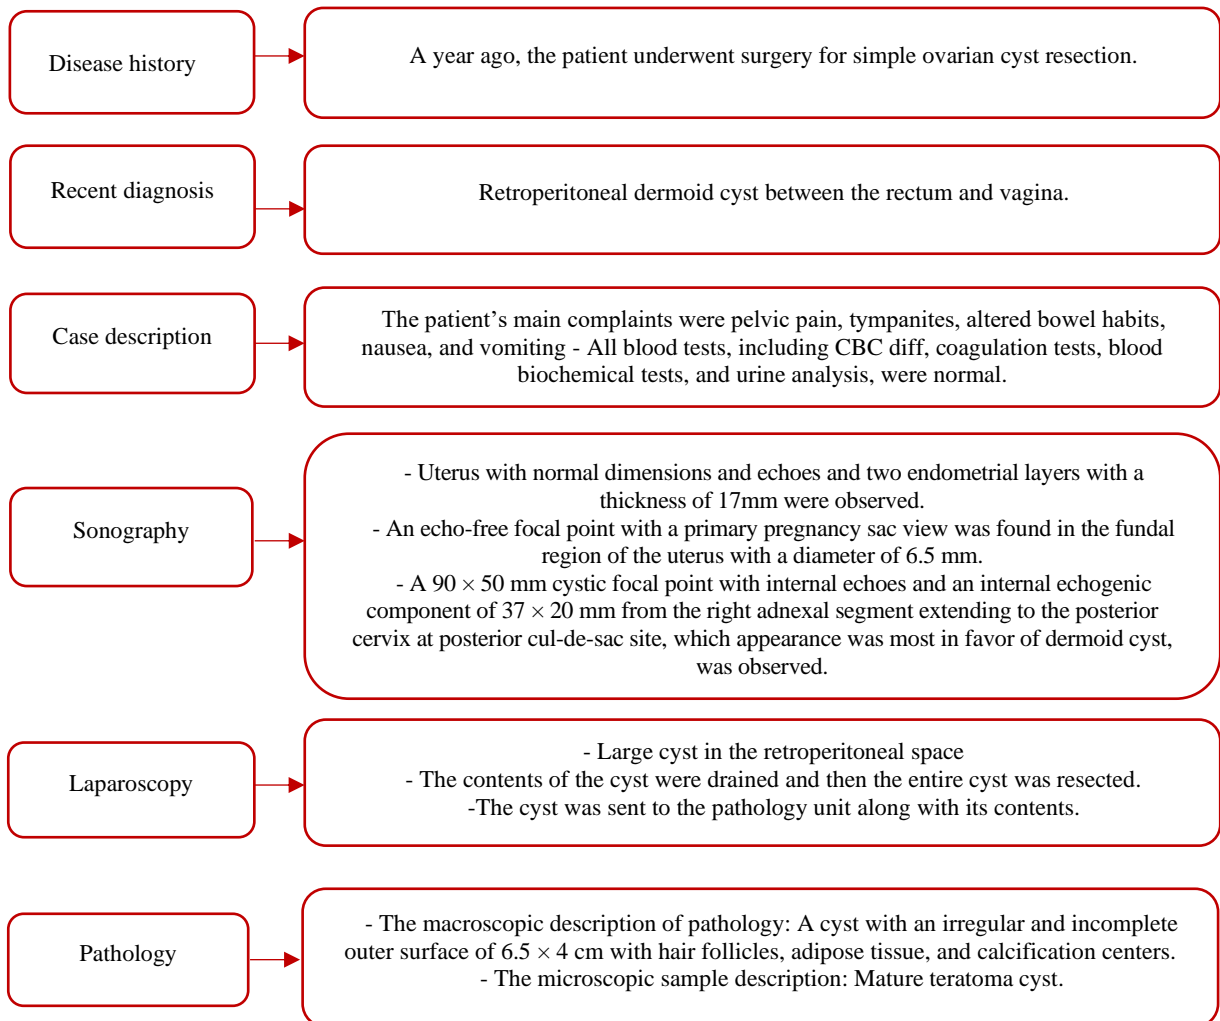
Disease history

A year ago, the patient underwent surgery for simple ovarian cyst resection.

Recent diagnosis

Retroperitoneal dermoid cyst between the rectum and vagina.

Case description

The patient’s main complaints were pelvic pain, tympanites, altered bowel habits, nausea, and vomiting - All blood tests, including CBC diff, coagulation tests, blood biochemical tests, and urine analysis, were normal.

Sonography

- Uterus with normal dimensions and echoes and two endometrial layers with a thickness of 17mm were observed.
- An echo-free focal point with a primary pregnancy sac view was found in the fundal region of the uterus with a diameter of 6.5 mm.
- A $90 \times 50$ mm cystic focal point with internal echoes and an internal echogenic component of $37 \times 20$ mm from the right adnexal segment extending to the posterior cervix at posterior cul-de-sac site, which appearance was most in favor of dermoid cyst, was observed.

Laparoscopy

- Large cyst in the retroperitoneal space
- The contents of the cyst were drained and then the entire cyst was resected.
-The cyst was sent to the pathology unit along with its contents.

Pathology

- The macroscopic description of pathology: A cyst with an irregular and incomplete outer surface of $6.5 \times 4$ cm with hair follicles, adipose tissue, and calcification centers.
- The microscopic sample description: Mature teratoma cyst.